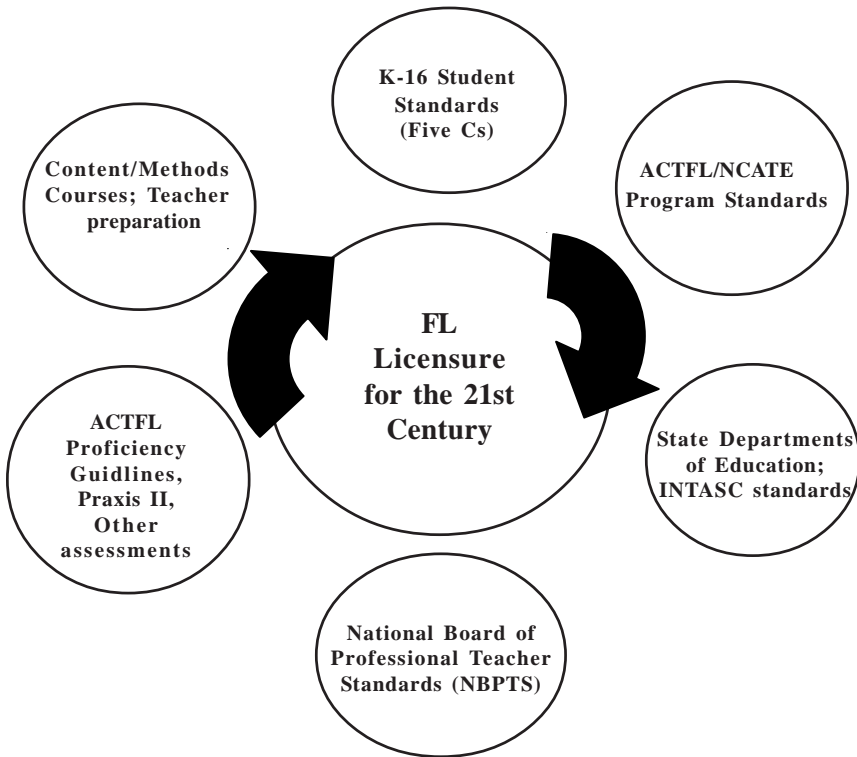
K-16 Student Standards (Five Cs)

Content/Methods Courses; Teacher preparation

ACTFL/NCATE Program Standards

FL Licensure for the 21st Century

ACTFL Proficiency Guidlines, Praxis II, Other assessments

State Departments of Education; INTASC standards

National Board of Professional Teacher Standards (NBPTS)